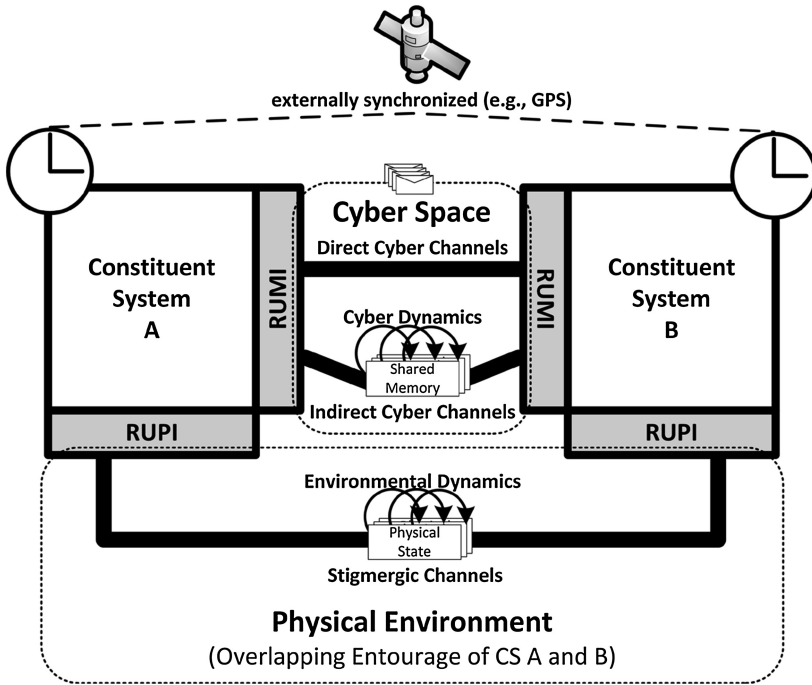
externally synchronized (e.g., GPS)

Cyber Space

Direct Cyber Channels

Constituent System A

RUMI

Cyber Dynamics

Shared Memory

Indirect Cyber Channels

RUMI

Constituent System B

RUPI

RUPI

Environmental Dynamics

Physical State

Stigmergic Channels

Physical Environment

(Overlapping Entourage of CS A and B)